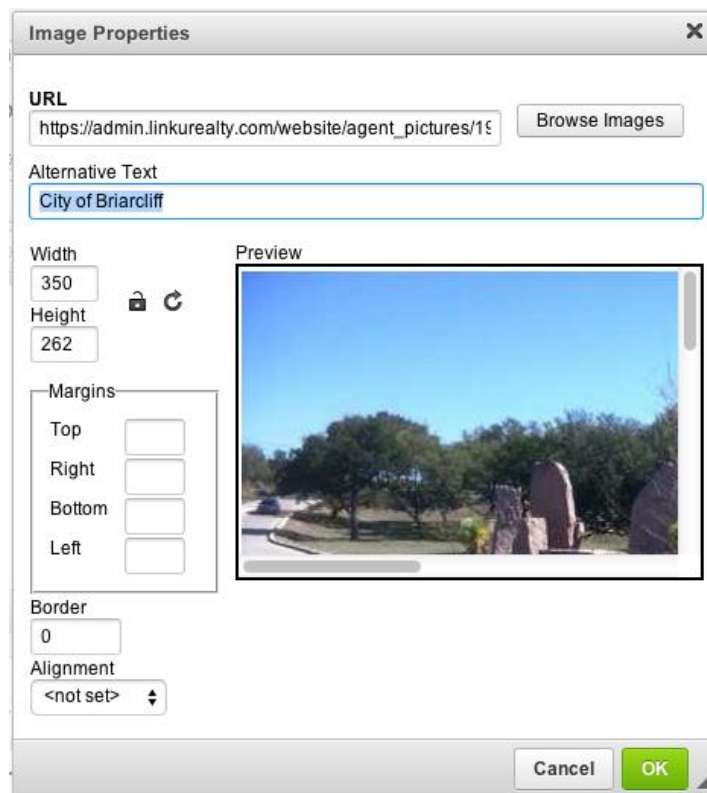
Image Properties

×

URL

https://admin.linkurealty.com/website/agent_pictures/1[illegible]

Browse Images

Alternative Text

City of Briarcliff

Width

350

Height

262

Preview

Margins

Top

Right

Bottom

Left

Border

0

Alignment

<not set>

Cancel

OK